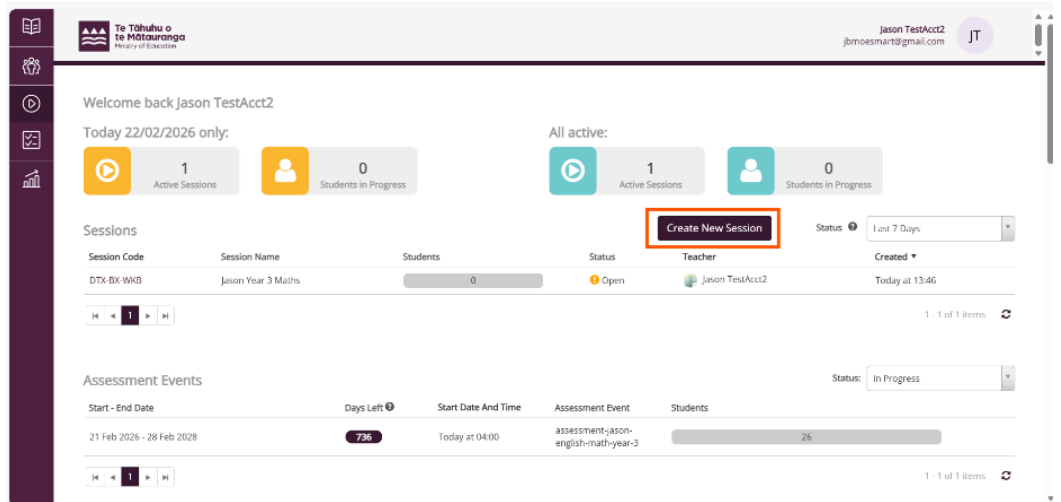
Te Tāhuhu o te Mātauranga
Ministry of Education

Jason TestAcct2
jbmoesmart@gmail.com
JT

Welcome back Jason TestAcct2

Today 22/02/2026 only:

1
Active Sessions

0
Students in Progress

All active:

1
Active Sessions

0
Students in Progress

Sessions

Create New Session

Status
Last 7 Days

| Session Code | Session Name | Students | Status | Teacher | Created ▾ |
|---|---|---|---|---|---|
| DTX-BX-WKB | Jason Year 3 Maths | 0 | Open | Jason TestAcct2 | Today at 13:46 |

1

1 - 1 of 1 items

Assessment Events

Status:
In Progress

| Start - End Date | Days Left | Start Date And Time | Assessment Event | Students |
|---|---|---|---|---|
| 21 Feb 2026 - 28 Feb 2028 | 736 | Today at 04:00 | assessment-jason-english-math-year-3 | 26 |

1

1 - 1 of 1 items